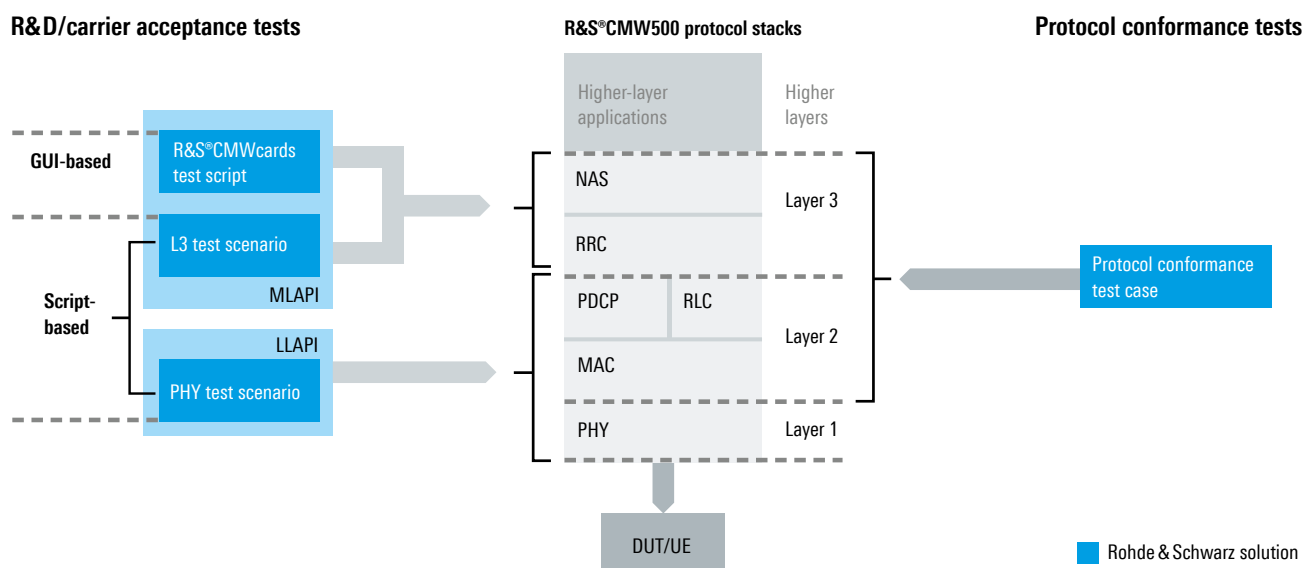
R&D/carrier acceptance tests

R&S®CMW500 protocol stacks

Protocol conformance tests

GUI-based

R&S®CMWcards test script

L3 test scenario

MLAPI

Script-based

LLAPI

PHY test scenario

Higher-layer applications

Higher layers

NAS

Layer 3

RRC

PDCP

RLC

Layer 2

MAC

PHY

Layer 1

DUT/UE

Protocol conformance test case

Rohde & Schwarz solution